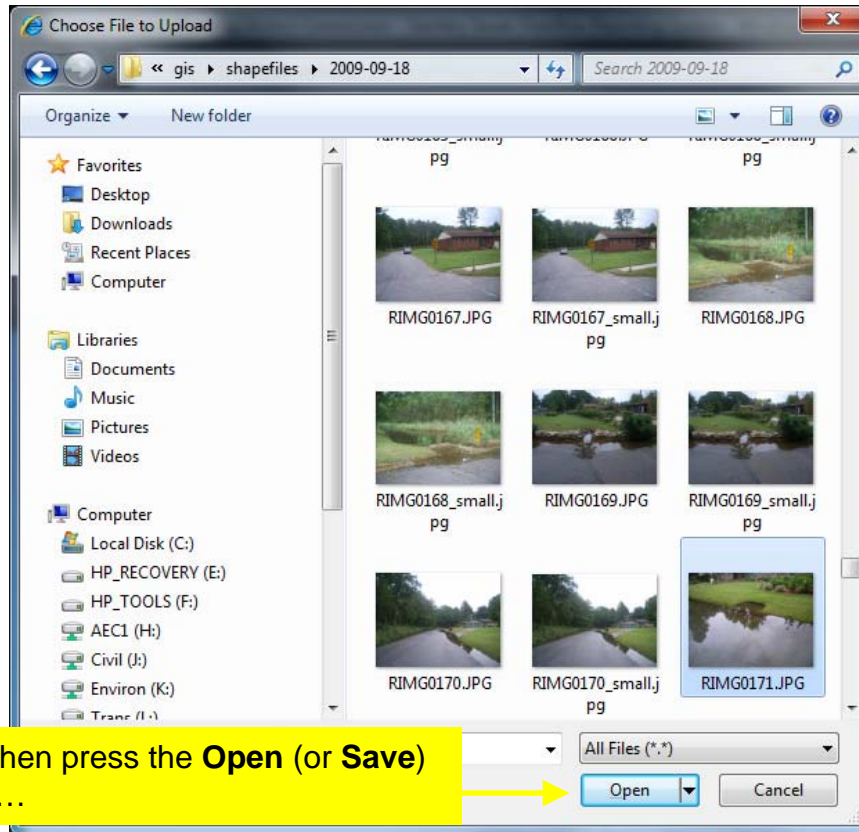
Choose File to Upload

« gis ▸ shapefiles ▸ 2009-09-18

Search 2009-09-18

Organize ▾ New folder

Favorites
Desktop
Downloads
Recent Places
Computer

Libraries
Documents
Music
Pictures
Videos

Computer
Local Disk (C:)
HP_RECOVERY (E:)
HP_TOOLS (F:)
AEC1 (H:)
Civil (J:)
Environ (K:)
Trans (L:)

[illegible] pg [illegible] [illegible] pg

RIMG0167.JPG
RIMG0167_small.jpg
RIMG0168.JPG
RIMG0168_small.jpg
RIMG0169.JPG
RIMG0169_small.jpg
RIMG0170.JPG
RIMG0170_small.jpg
RIMG0171.JPG

All Files (*.*)

Open

Cancel

hen press the **Open** (or **Save**) …